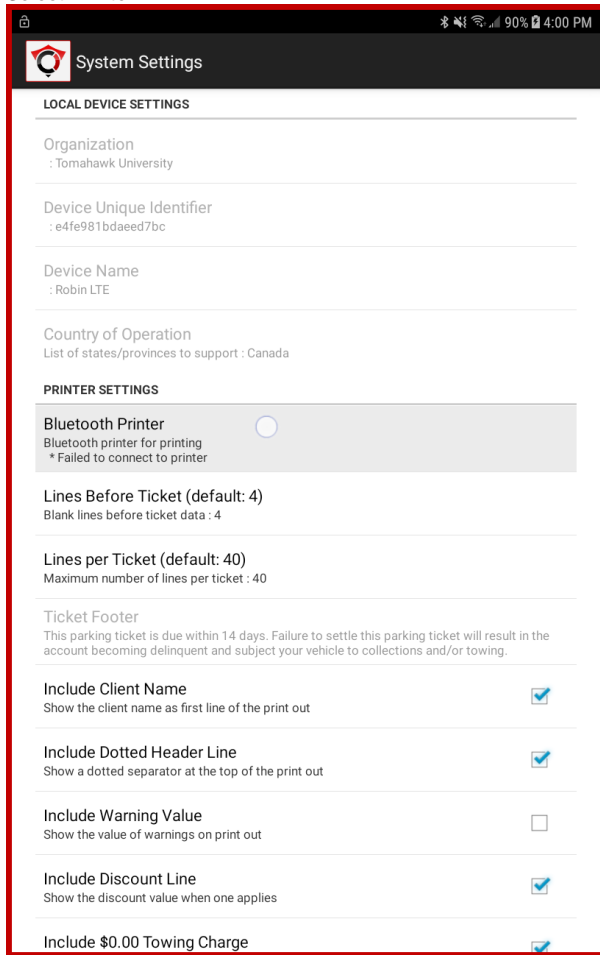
90% 4:00 PM

System Settings

LOCAL DEVICE SETTINGS

Organization
: Tomahawk University

Device Unique Identifier
: e4fe981bdaeed7bc

Device Name
: Robin LTE

Country of Operation
List of states/provinces to support : Canada

PRINTER SETTINGS

Bluetooth Printer
Bluetooth printer for printing
* Failed to connect to printer

Lines Before Ticket (default: 4)
Blank lines before ticket data : 4

Lines per Ticket (default: 40)
Maximum number of lines per ticket : 40

Ticket Footer
This parking ticket is due within 14 days. Failure to settle this parking ticket will result in the account becoming delinquent and subject your vehicle to collections and/or towing.

Include Client Name
Show the client name as first line of the print out

Include Dotted Header Line
Show a dotted separator at the top of the print out

Include Warning Value
Show the value of warnings on print out

Include Discount Line
Show the discount value when one applies

Include $0.00 Towing Charge